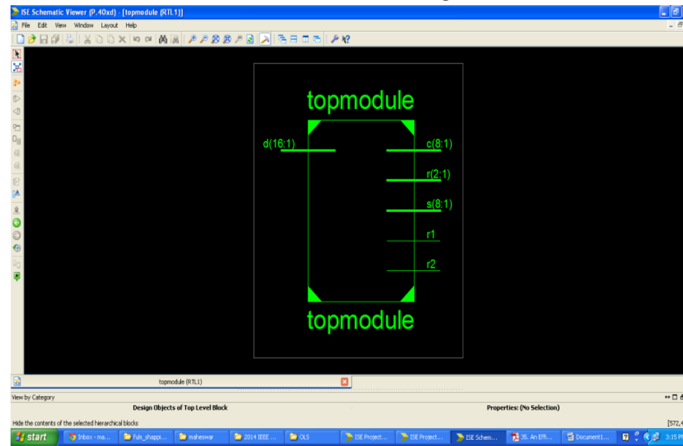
ISE Schematic Viewer (P.40xd) - [topmodule (RTL1)]

File Edit View Window Layout Help

topmodule

d(16:1)

c(8:1)

r(2:1)

s(8:1)

r1

r2

topmodule

topmodule (RTL1)

View by Category

Design Objects of Top Level Block

Properties: (No Selection)

Hide the contents of the selected hierarchical blocks

[572,4

start

Inbox - ma...

fully_shappi...

maheswar

2014 IEEE ...

OLS

ISE Project...

ISE Project...

ISE Schem...

35. An Effi...

Document1...

3:15 PM